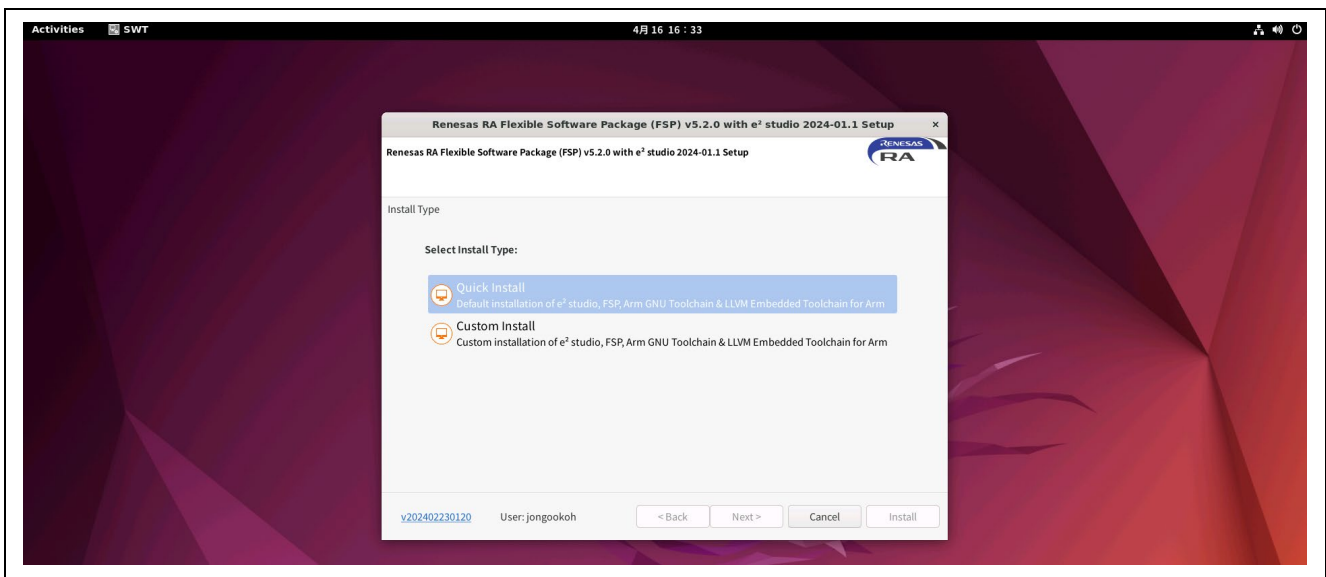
Activities SWT 4月 16 16 : 33

Renesas RA Flexible Software Package (FSP) v5.2.0 with e² studio 2024-01.1 Setup ×

Renesas RA Flexible Software Package (FSP) v5.2.0 with e² studio 2024-01.1 Setup

RENESAS RA

Install Type

Select Install Type:

Quick Install
Default installation of e² studio, FSP, Arm GNU Toolchain & LLVM Embedded Toolchain for Arm

Custom Install
Custom installation of e² studio, FSP, Arm GNU Toolchain & LLVM Embedded Toolchain for Arm

v202402230120 User: jongookoh < Back Next > Cancel Install